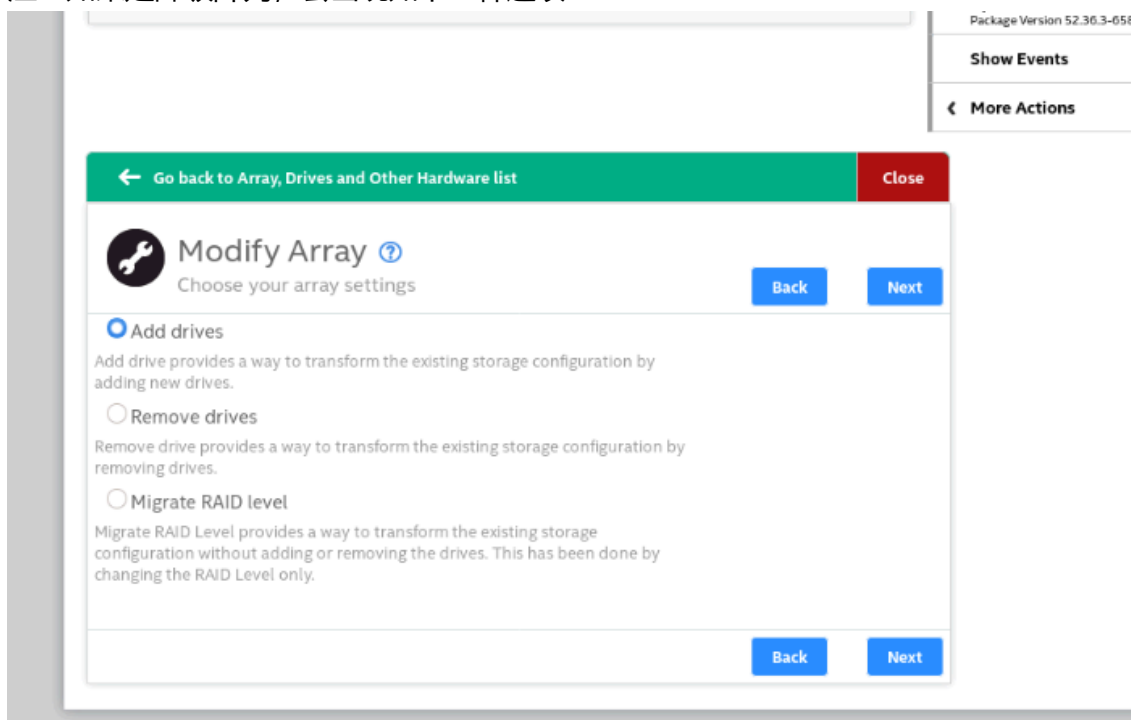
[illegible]

Package Version 52.36.3-65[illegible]

Show Events

More Actions

Go back to Array, Drives and Other Hardware list

Close

Modify Array

Choose your array settings

Back

Next

Add drives

Add drive provides a way to transform the existing storage configuration by adding new drives.

Remove drives

Remove drive provides a way to transform the existing storage configuration by removing drives.

Migrate RAID level

Migrate RAID Level provides a way to transform the existing storage configuration without adding or removing the drives. This has been done by changing the RAID Level only.

Back

Next